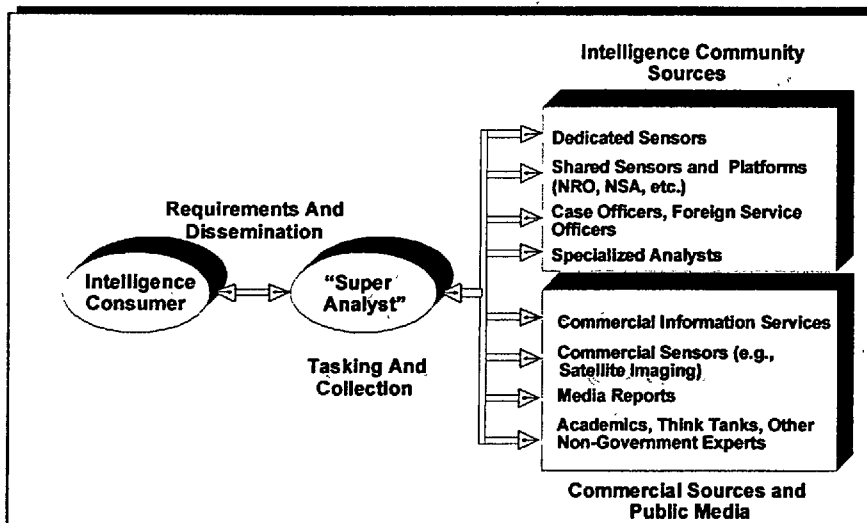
Intelligence Community Sources

Dedicated Sensors

Shared Sensors and Platforms (NRO, NSA, etc.)

Case Officers, Foreign Service Officers

Specialized Analysts

Requirements And Dissemination

Intelligence Consumer

"Super Analyst"

Tasking And Collection

Commercial Information Services

Commercial Sensors (e.g., Satellite Imaging)

Media Reports

Academics, Think Tanks, Other Non-Government Experts

Commercial Sources and Public Media